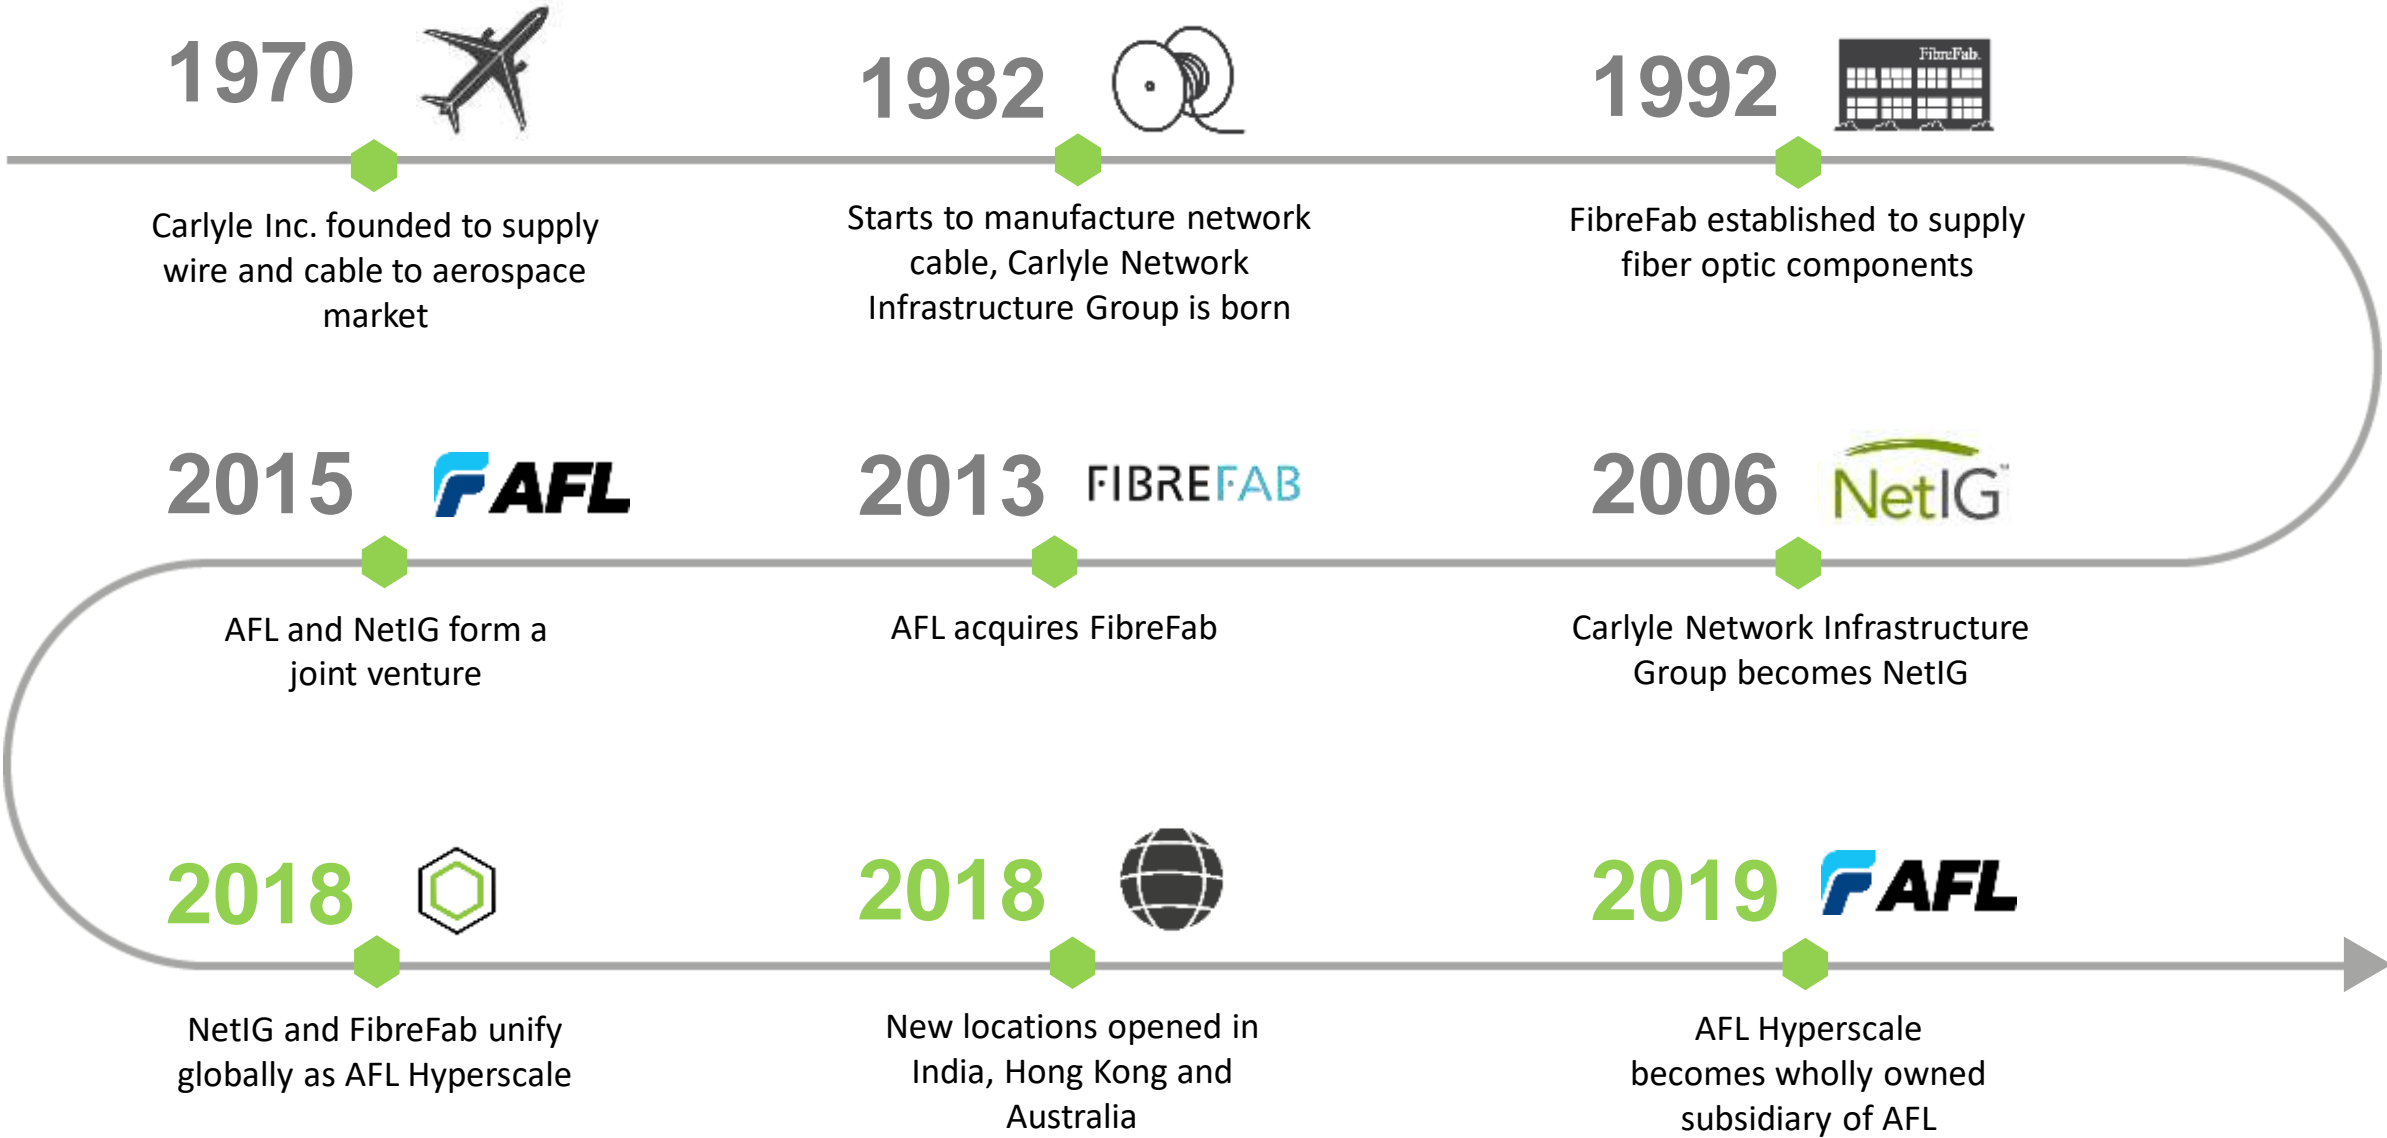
1970

Carlyle Inc. founded to supply wire and cable to aerospace market

1982

Starts to manufacture network cable, Carlyle Network Infrastructure Group is born

1992 FibreFab

FibreFab established to supply fiber optic components

2015 AFL

AFL and NetIG form a joint venture

2013 FIBREFAB

AFL acquires FibreFab

2006 NetIG

Carlyle Network Infrastructure Group becomes NetIG

2018

NetIG and FibreFab unify globally as AFL Hyperscale

2018

New locations opened in India, Hong Kong and Australia

2019 AFL

AFL Hyperscale becomes wholly owned subsidiary of AFL